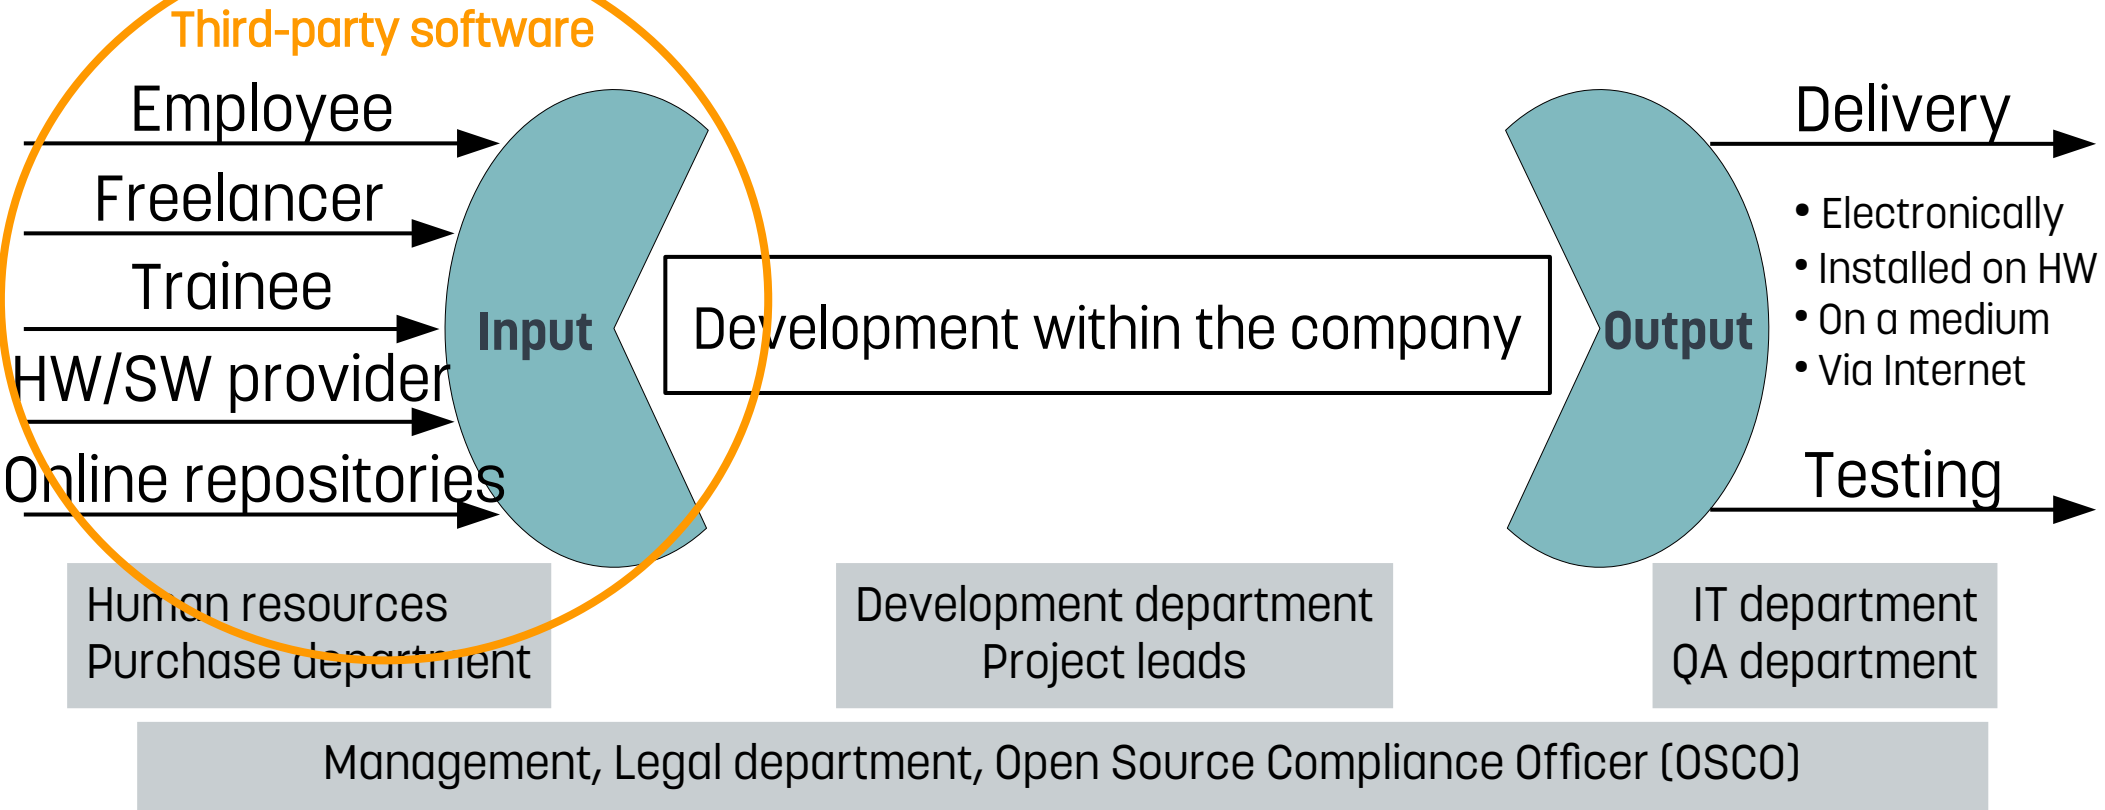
Third-party software

Employee

Freelancer

Trainee

HW/SW provider

Online repositories

Input

Development within the company

Output

Delivery

• Electronically
• Installed on HW
• On a medium
• Via Internet

Testing

Human resources
Purchase department

Development department
Project leads

IT department
QA department

Management, Legal department, Open Source Compliance Officer (OSCO)